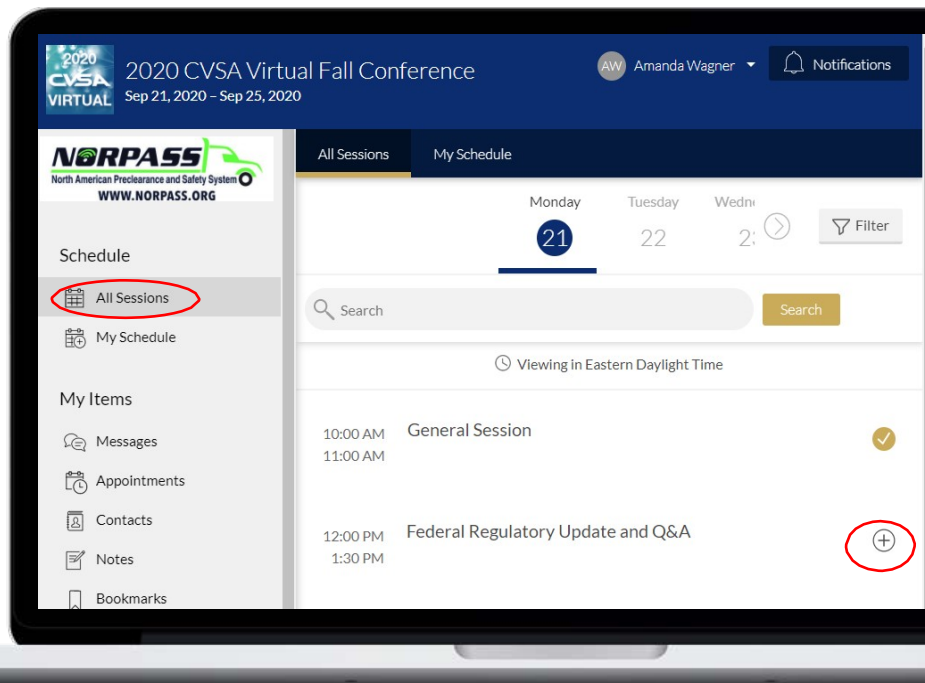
2020 CVSA VIRTUAL

2020 CVSA Virtual Fall Conference
Sep 21, 2020 – Sep 25, 2020

AW Amanda Wagner

Notifications

NORPASS
North American Preclearance and Safety System
WWW.NORPASS.ORG

Schedule

All Sessions

My Schedule

My Items

Messages

Appointments

Contacts

Notes

Bookmarks

All Sessions

My Schedule

Monday
21

Tuesday
22

Wedn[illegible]
2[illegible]

Filter

Search

Search

Viewing in Eastern Daylight Time

10:00 AM
11:00 AM
General Session

12:00 PM
1:30 PM
Federal Regulatory Update and Q&A